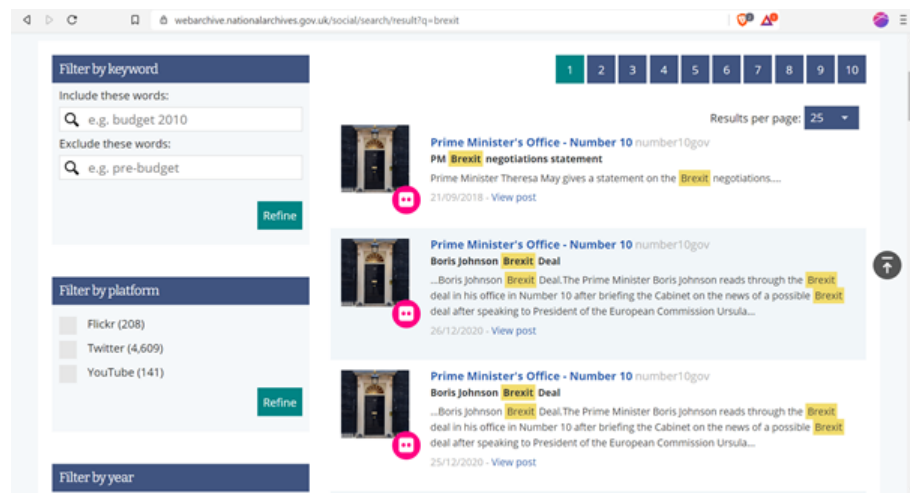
webarchive.nationalarchives.gov.uk/social/search/result?q=brexit

Filter by keyword

Include these words:

e.g. budget 2010

Exclude these words:

e.g. pre-budget

Refine

Filter by platform

Flickr (208)

Twitter (4,609)

YouTube (141)

Refine

Filter by year

1 2 3 4 5 6 7 8 9 10

Results per page: 25

Prime Minister's Office - Number 10 number10gov
PM Brexit negotiations statement
Prime Minister Theresa May gives a statement on the Brexit negotiations....
21/09/2018 - View post

Prime Minister's Office - Number 10 number10gov
Boris Johnson Brexit Deal
...Boris Johnson Brexit Deal.The Prime Minister Boris Johnson reads through the Brexit deal in his office in Number 10 after briefing the Cabinet on the news of a possible Brexit deal after speaking to President of the European Commission Ursula...
26/12/2020 - View post

Prime Minister's Office - Number 10 number10gov
Boris Johnson Brexit Deal
...Boris Johnson Brexit Deal.The Prime Minister Boris Johnson reads through the Brexit deal in his office in Number 10 after briefing the Cabinet on the news of a possible Brexit deal after speaking to President of the European Commission Ursula...
25/12/2020 - View post